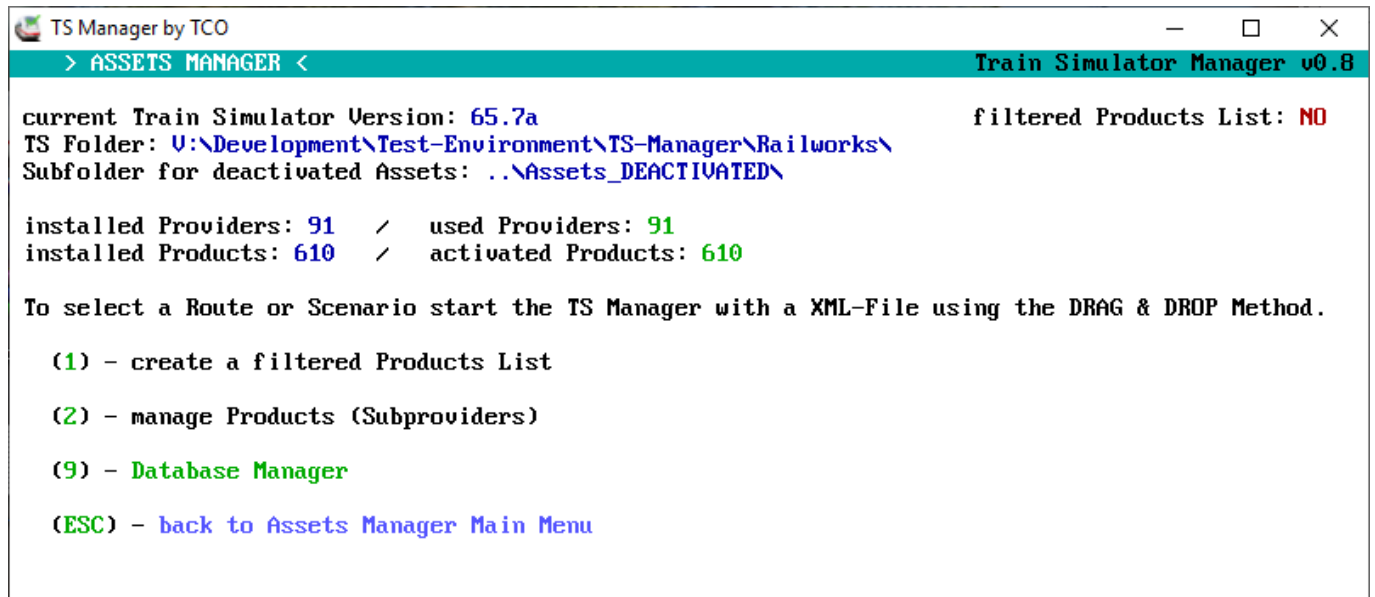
TS Manager by TCO

> ASSETS MANAGER <

Train Simulator Manager v0.8

current Train Simulator Version: 65.7a

filtered Products List: NO

TS Folder: V:\Development\Test-Environment\TS-Manager\Railworks\
Subfolder for deactivated Assets: ..\Assets_DEACTIVATED\

installed Providers: 91 / used Providers: 91
installed Products: 610 / activated Products: 610

To select a Route or Scenario start the TS Manager with a XML-File using the DRAG & DROP Method.

(1) - create a filtered Products List

(2) - manage Products (Subproviders)

(9) - Database Manager

(ESC) - back to Assets Manager Main Menu